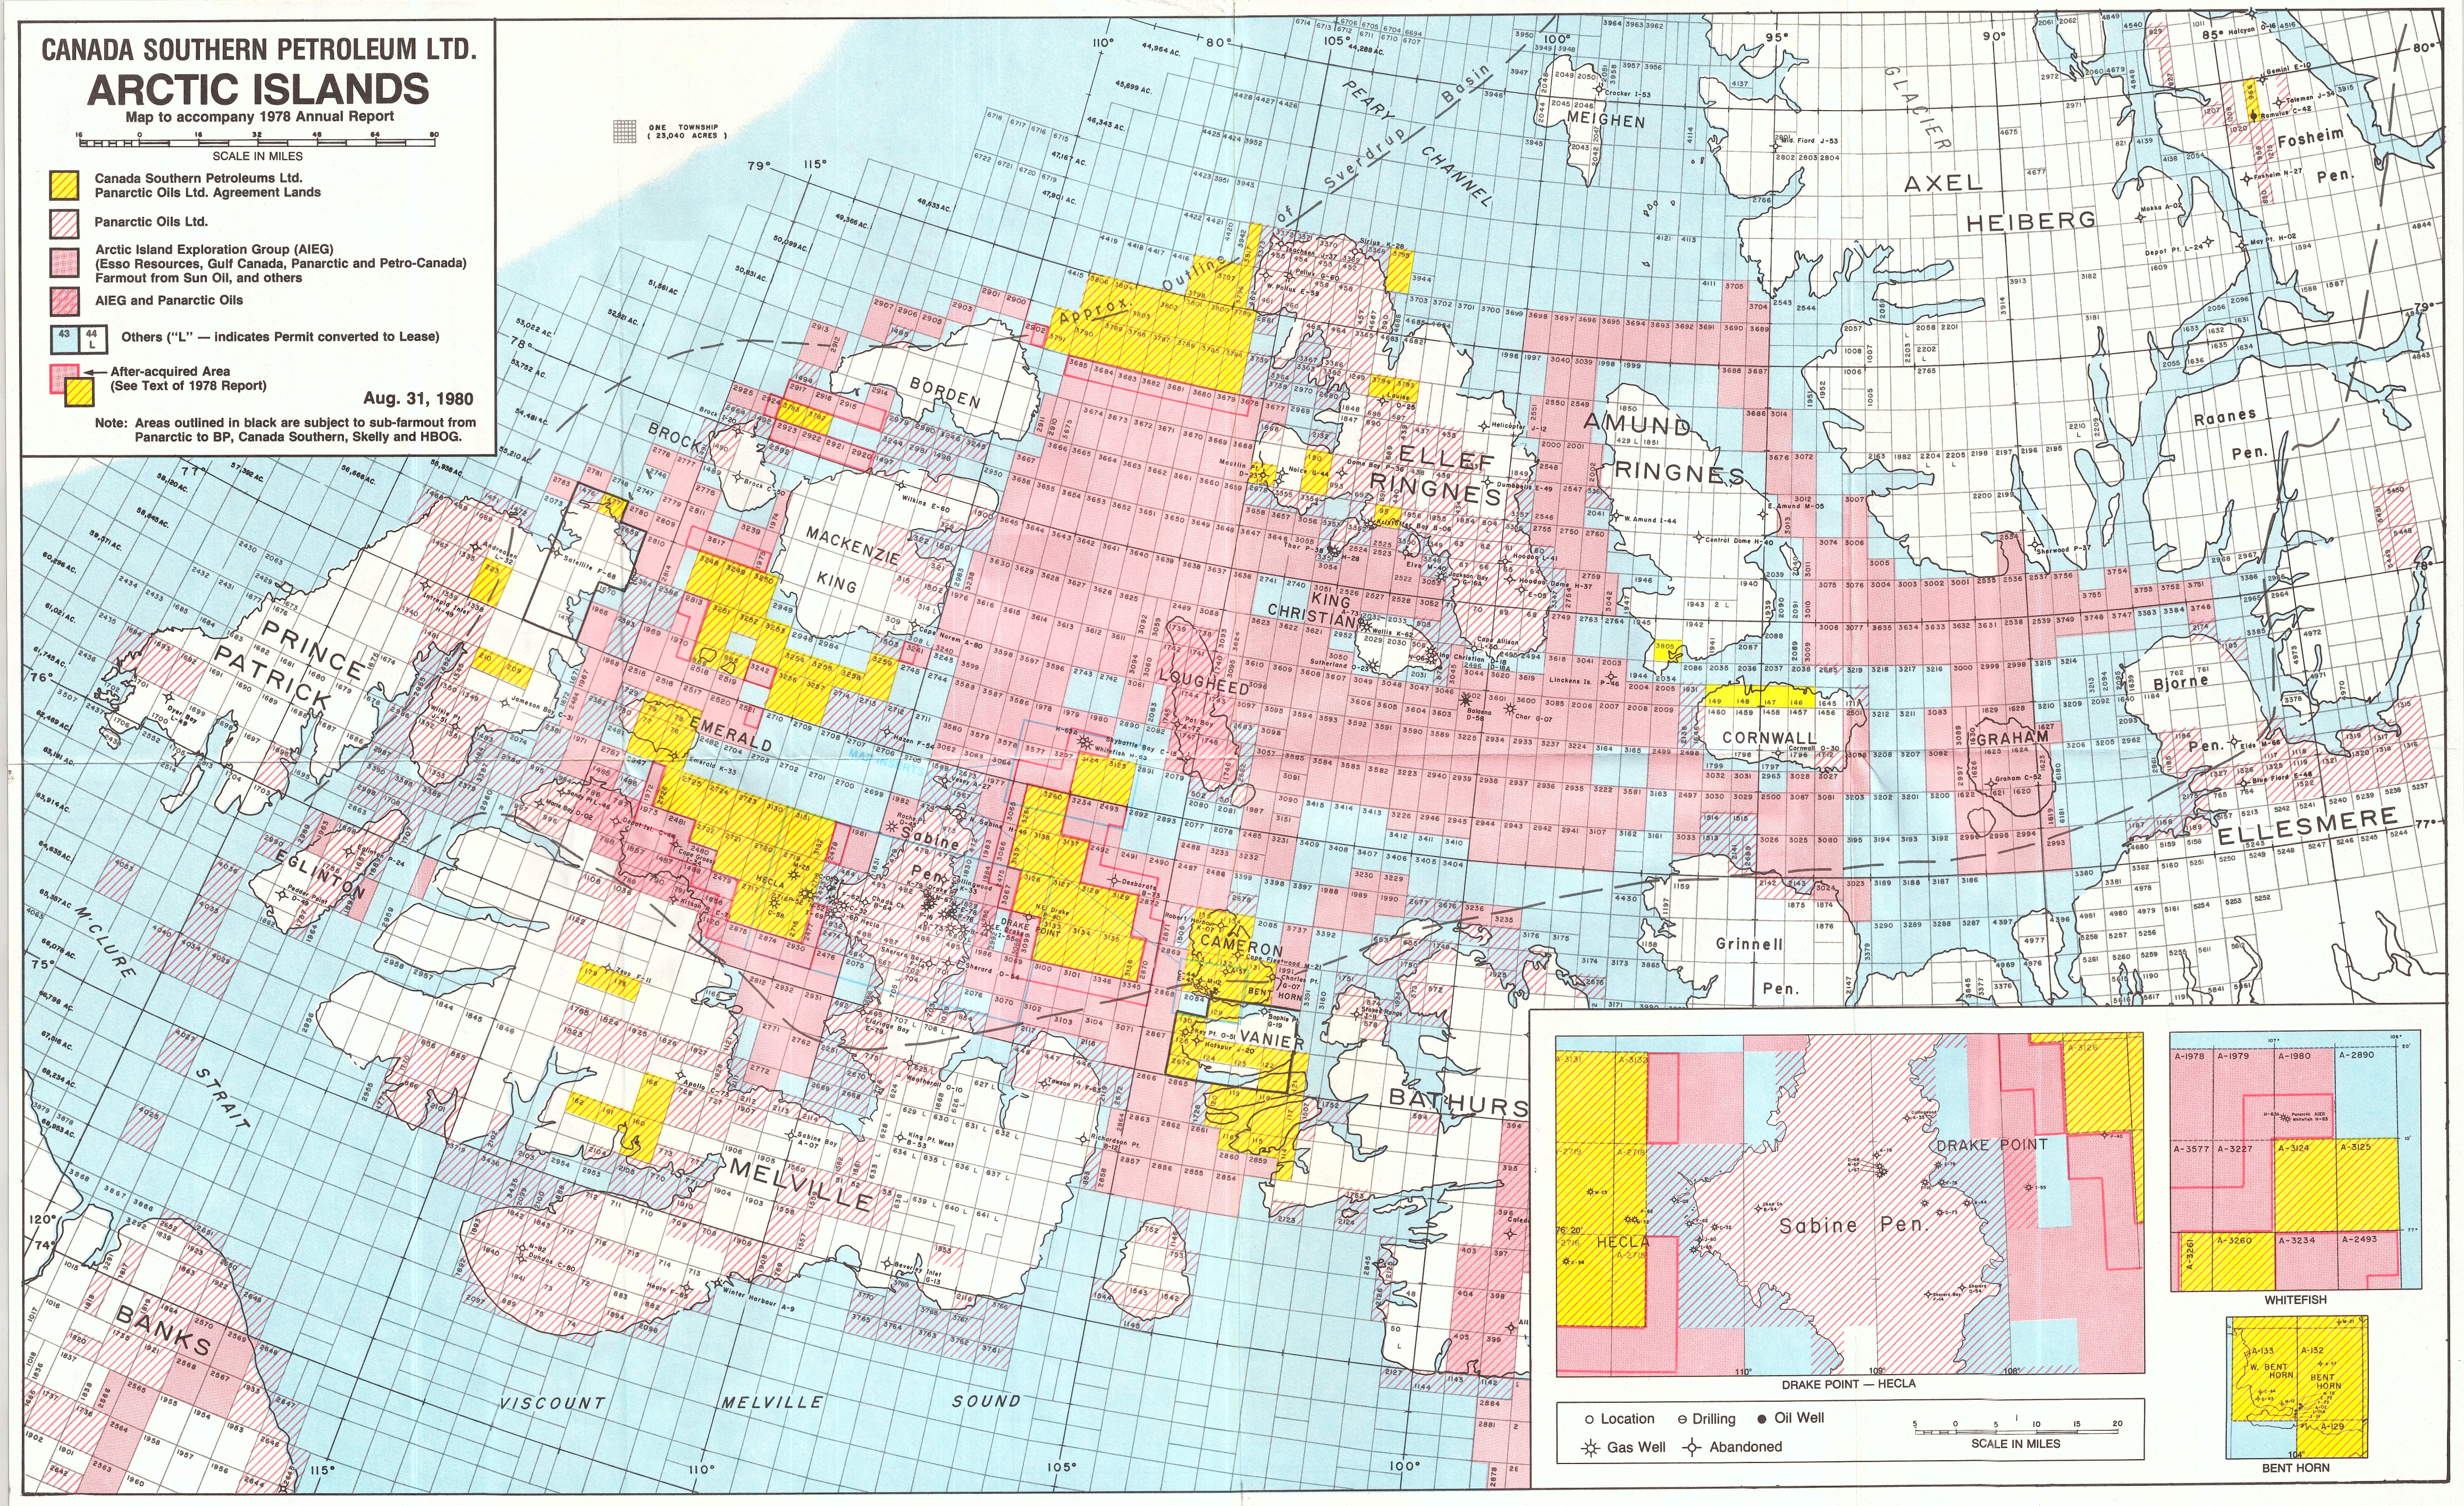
CANADA SOUTHERN PETROLEUM LTD.
ARCTIC ISLANDS
Map to accompany 1978 Annual Report

SCALE IN MILES

Canada Southern Petroleums Ltd. Panarctic Oils Ltd. Agreement Lands

Panarctic Oils Ltd.

Arctic Island Exploration Group (AIEG) (Esso Resources, Gulf Canada, Panarctic and Petro-Canada) Farmout from Sun Oil, and others

AIEG and Panarctic Oils

Others ("L" — indicates Permit converted to Lease)

After-acquired Area (See Text of 1978 Report)

Aug. 31, 1980

Note: Areas outlined in black are subject to sub-farmout from Panarctic to BP, Canada Southern, Skelly and HBOG.

ONE TOWNSHIP (23,040 ACRES)

PEARY CHANNEL
Approx. Outline of Sverdrup Basin
MEIGHEN
AXEL HEIBERG
GLACIER
Fosheim Pen.
BORDEN
BROCK
ELLEF RINGNES
AMUND RINGNES
MACKENZIE KING
PRINCE PATRICK
KING CHRISTIAN
LOUGHEED
EMERALD
CORNWALL
GRAHAM
Raanes Pen.
Bjorne Pen.
ELLESMERE
EGLINTON
Sabine Pen.
CAMERON
VANIER
Grinnell Pen.
BATHURST
M'CLURE STRAIT
MELVILLE
BANKS
VISCOUNT MELVILLE SOUND

Sabine Pen.
HECLA
DRAKE POINT
DRAKE POINT — HECLA
WHITEFISH
BENT HORN

Location
Drilling
Oil Well
Gas Well
Abandoned
SCALE IN MILES